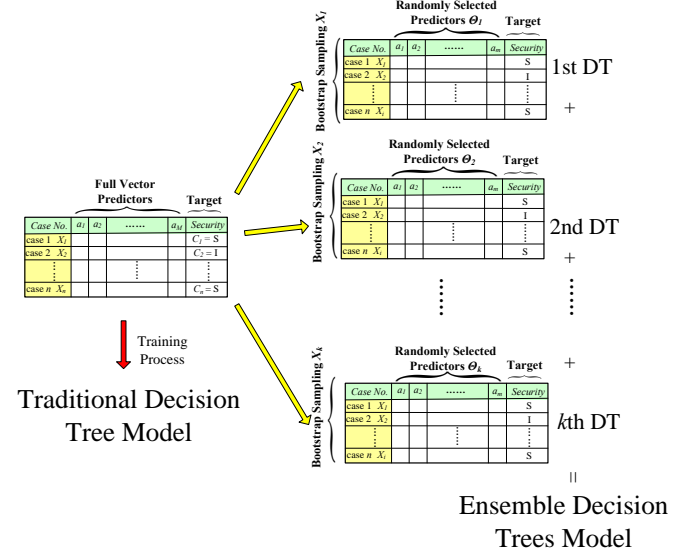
Full Vector Predictors

Target

| Case No. | $a_1$ | $a_2$ | ...... | $a_M$ | Security |
|---|---|---|---|---|---|
| case 1 $X_1$ | | | | | $C_1 = S$ |
| case 2 $X_2$ | | | | | $C_2 = I$ |
| ⋮ | | | ⋮ | | ⋮ |
| case n $X_n$ | | | | | $C_n = S$ |

Training Process

Traditional Decision Tree Model

Bootstrap Sampling $X_1$

Randomly Selected Predictors $\Theta_1$

Target

| Case No. | $a_1$ | $a_2$ | ...... | $a_m$ | Security |
|---|---|---|---|---|---|
| case 1 $X_1$ | | | | | S |
| case 2 $X_2$ | | | | | I |
| ⋮ | | | ⋮ | | ⋮ |
| case n $X_i$ | | | | | S |

1st DT

+

Bootstrap Sampling $X_2$

Randomly Selected Predictors $\Theta_2$

Target

| Case No. | $a_1$ | $a_2$ | ...... | $a_m$ | Security |
|---|---|---|---|---|---|
| case 1 $X_1$ | | | | | S |
| case 2 $X_2$ | | | | | I |
| ⋮ | | | ⋮ | | ⋮ |
| case n $X_i$ | | | | | S |

2nd DT

+

⋮ ⋮

+

Bootstrap Sampling $X_k$

Randomly Selected Predictors $\Theta_k$

Target

| Case No. | $a_1$ | $a_2$ | ...... | $a_m$ | Security |
|---|---|---|---|---|---|
| case 1 $X_1$ | | | | | S |
| case 2 $X_2$ | | | | | I |
| ⋮ | | | ⋮ | | ⋮ |
| case n $X_i$ | | | | | S |

kth DT

=

Ensemble Decision Trees Model